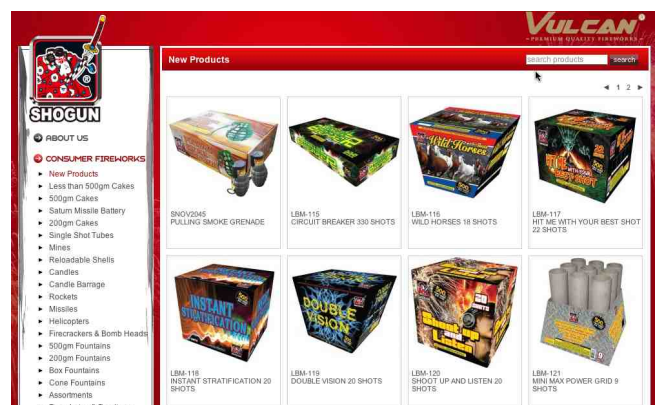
VULCAN
• PREMIUM QUALITY FIREWORKS •

SHOGUN

ABOUT US

CONSUMER FIREWORKS

New Products
Less than 500gm Cakes
500gm Cakes
Saturn Missile Battery
200gm Cakes
Single Shot Tubes
Mines
Reloadable Shells
Candles
Candle Barrage
Rockets
Missiles
Helicopters
Firecrackers & Bomb Heads
500gm Fountains
200gm Fountains
Box Fountains
Cone Fountains
Assortments

New Products

search products
Search

1 2

SNOV2045
PULLING SMOKE GRENADE

LBM-115
CIRCUIT BREAKER 330 SHOTS

LBM-116
WILD HORSES 18 SHOTS

LBM-117
HIT ME WITH YOUR BEST SHOT 22 SHOTS

LBM-118
INSTANT STRATIFICATION 20 SHOTS

LBM-119
DOUBLE VISION 20 SHOTS

LBM-120
SHOOT UP AND LISTEN 20 SHOTS

LBM-121
MINI MAX POWER GRID 9 SHOTS